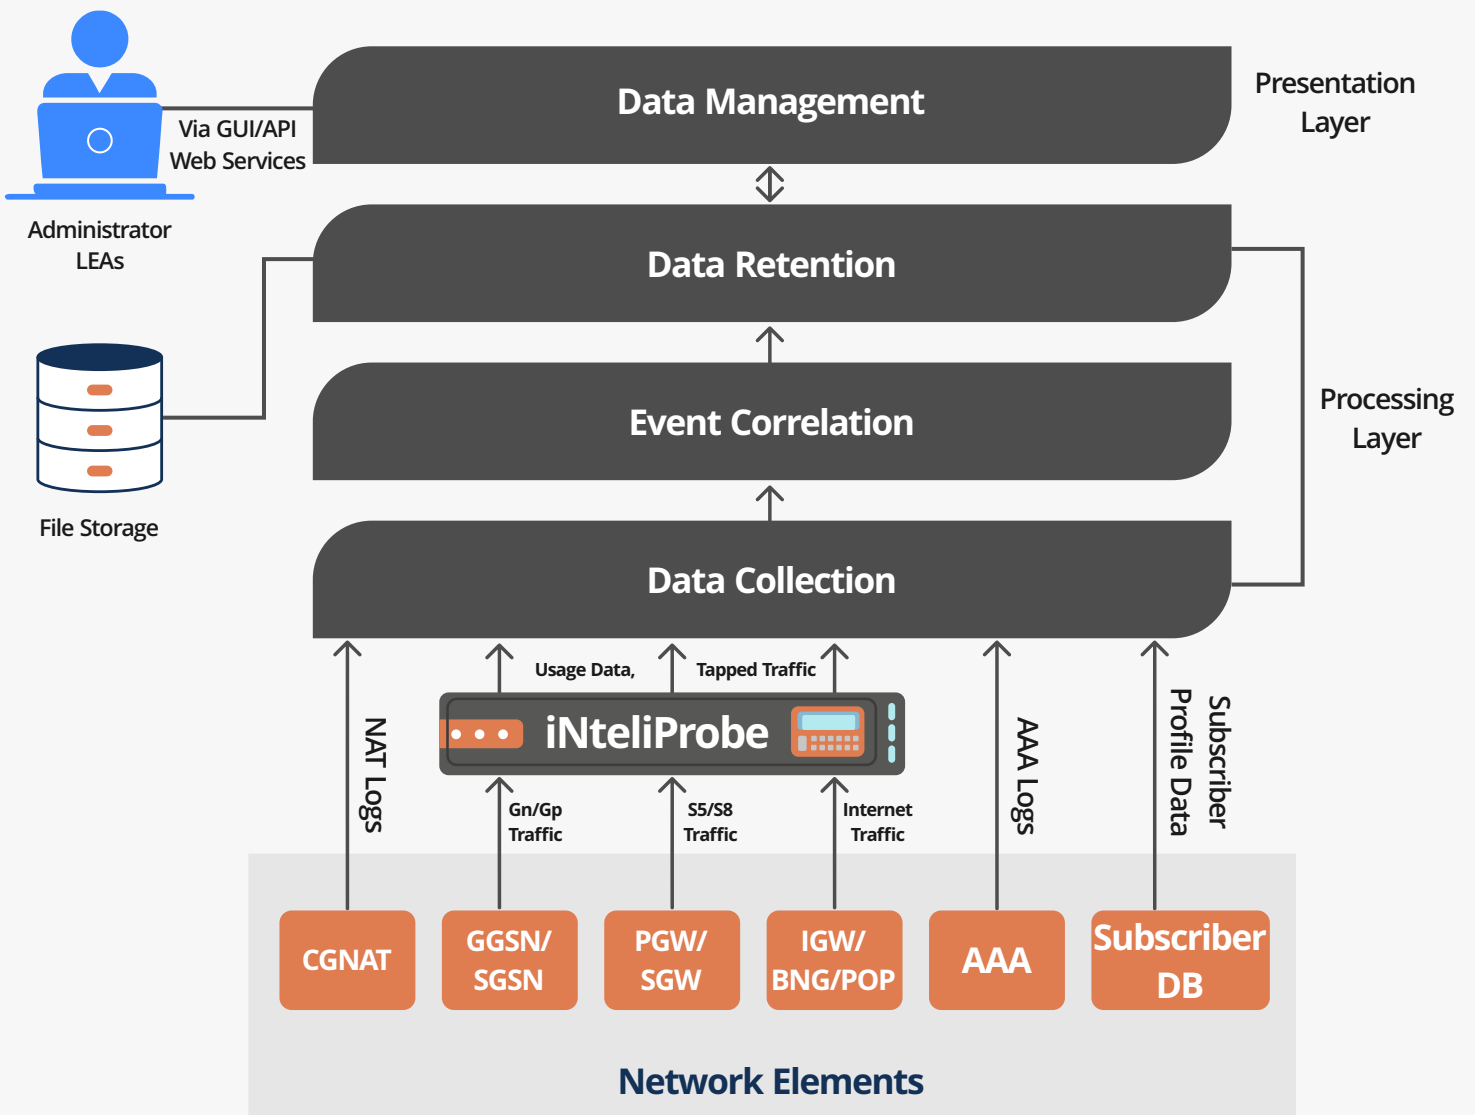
Data Management

Presentation Layer

Via GUI/API Web Services

Administrator LEAs

Data Retention

Event Correlation

Processing Layer

File Storage

Data Collection

Usage Data,

Tapped Traffic

iNteliProbe

NAT Logs

Gn/Gp Traffic

S5/S8 Traffic

Internet Traffic

AAA Logs

Subscriber Profile Data

CGNAT

GGSN/ SGSN

PGW/ SGW

IGW/ BNG/POP

AAA

Subscriber DB

Network Elements